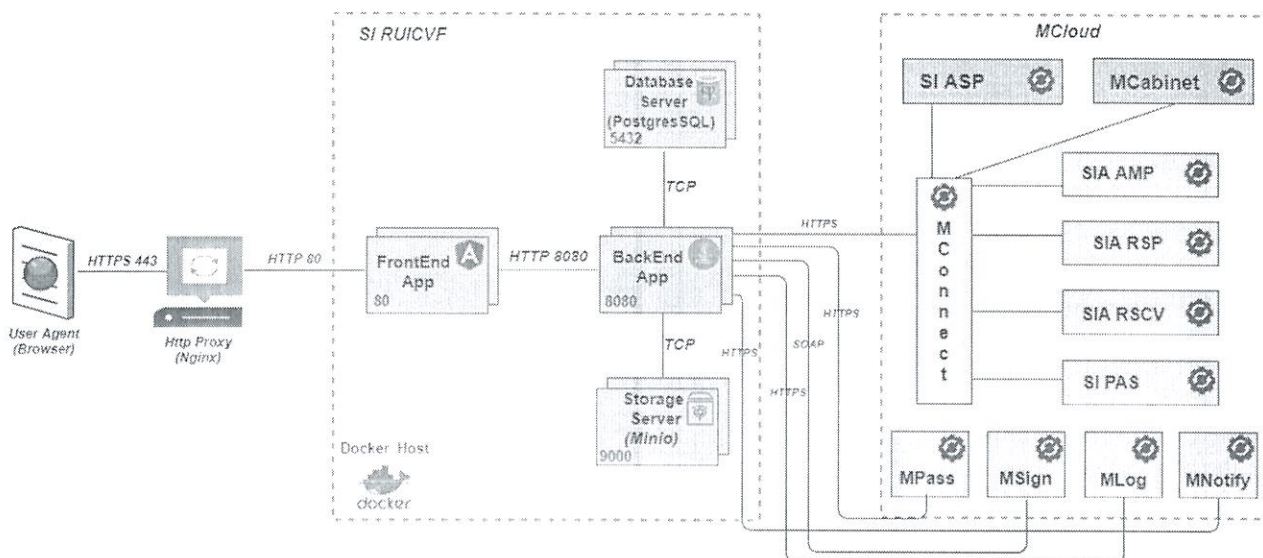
SI RUICVF

MCloud

Database Server (PostgresSQL) 5432

SI ASP

MCabinet

TCP

SIA AMP

HTTPS

User Agent (Browser)

HTTPS 443

Http Proxy (Nginx)

HTTP 80

FrontEnd App 80

HTTP 8080

BackEnd App 8080

M C o n n e c t

SIA RSP

HTTPS

SIA RSCV

TCP

HTTPS

SOAP

SI PAS

Storage Server (Minio) 9000

HTTPS

Docker Host

docker

MPass

MSign

MLog

MNotify